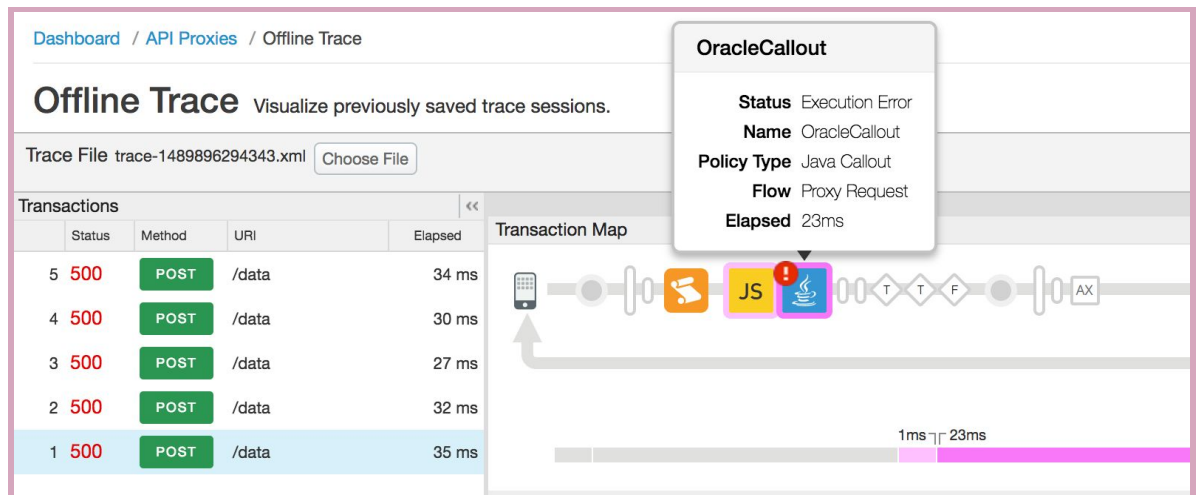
Dashboard / API Proxies / Offline Trace

Offline Trace Visualize previously saved trace sessions.

Trace File trace-1489896294343.xml Choose File

Transactions ‹‹

|  | Status | Method | URI | Elapsed |
|---|---|---|---|---|
| 5 | 500 | POST | /data | 34 ms |
| 4 | 500 | POST | /data | 30 ms |
| 3 | 500 | POST | /data | 27 ms |
| 2 | 500 | POST | /data | 32 ms |
| 1 | 500 | POST | /data | 35 ms |

Transaction Map

OracleCallout

Status Execution Error
Name OracleCallout
Policy Type Java Callout
Flow Proxy Request
Elapsed 23ms

JS T T F AX

1ms 23ms